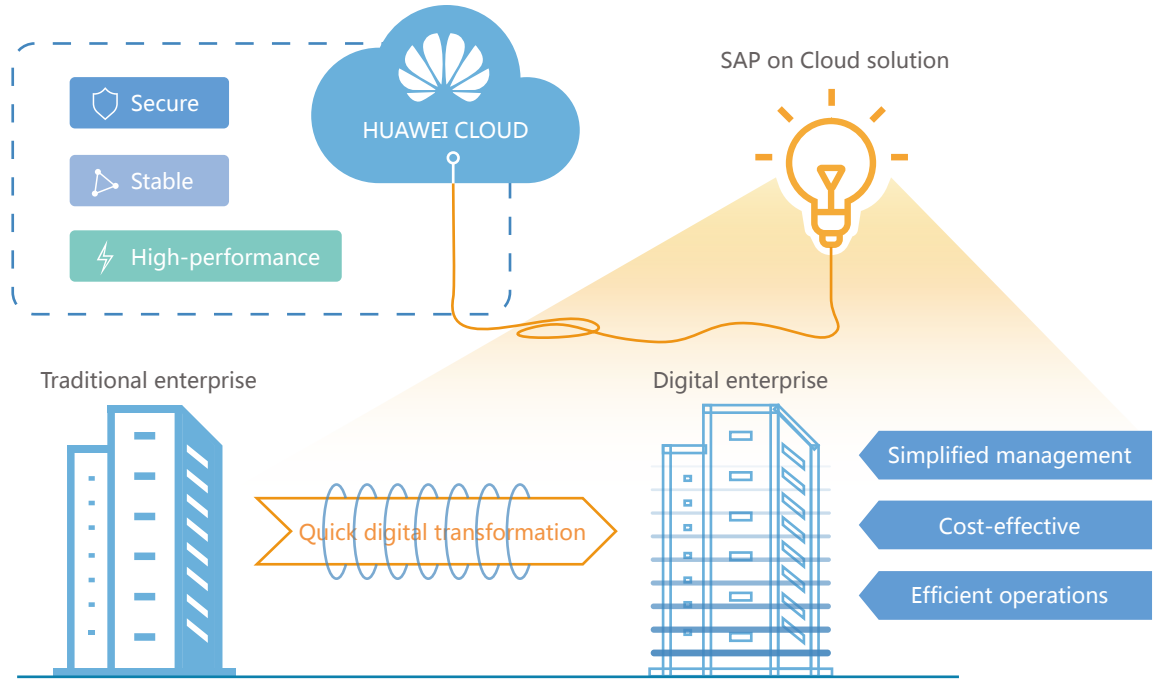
Secure

Stable

High-performance

HUAWEI CLOUD

SAP on Cloud solution

Traditional enterprise

Digital enterprise

Quick digital transformation

Simplified management

Cost-effective

Efficient operations